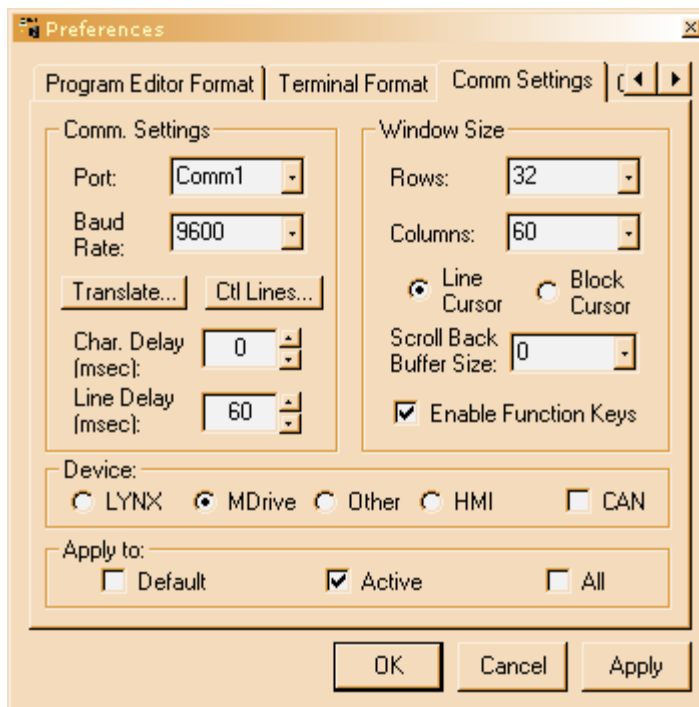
Preferences

Program Editor Format | Terminal Format | Comm Settings | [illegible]

Comm. Settings

Port: Comm1

Baud Rate: 9600

Translate... Ctl Lines...

Char. Delay (msec): 0

Line Delay (msec): 60

Window Size

Rows: 32

Columns: 60

Line Cursor Block Cursor

Scroll Back Buffer Size: 0

Enable Function Keys

Device:

LYNX MDrive Other HMI CAN

Apply to:

Default Active All

OK Cancel Apply